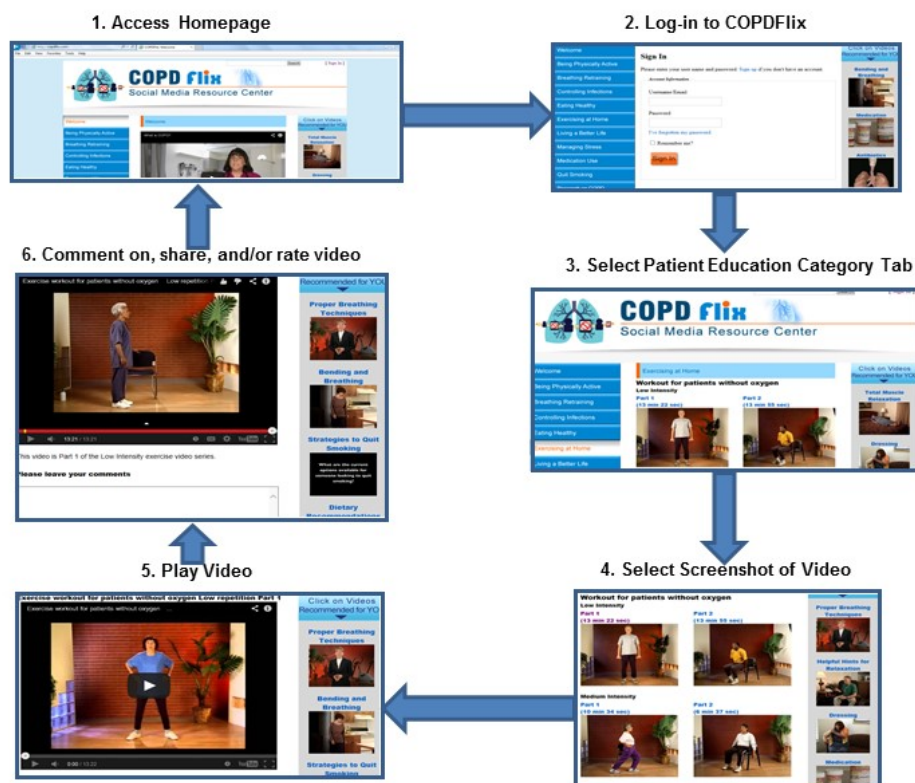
1. Access Homepage

COPD Flix
Social Media Resource Center

Welcome
Being Physically Active
Breathing Retraining
Controlling Infections
Eating Healthy

Click on Videos Recommended for You
Total Muscle Relaxation
Dressing

2. Log-in to COPDFlix

Welcome
Being Physically Active
Breathing Retraining
Controlling Infections
Eating Healthy
Exercising at Home
Living a Better Life
Managing Stress
Medication Use
Quit Smoking

Sign In
Please enter your user name and password. Sign up if you don't have an account.
Account Information
Username/Email
Password
I've forgotten my password
Remember me?
Sign in

Click on Videos Recommended for You
Bending and Breathing
Medication
Antibiotics

3. Select Patient Education Category Tab

COPD Flix
Social Media Resource Center

Welcome
Being Physically Active
Breathing Retraining
Controlling Infections
Eating Healthy
Exercising at Home
Living a Better Life

Exercising at Home
Workout for patients without oxygen
Low Intensity
Part 1
(13 min 22 sec)
Part 2
(13 min 55 sec)

Click on Videos Recommended for You
Total Muscle Relaxation
Dressing

4. Select Screenshot of Video

Workout for patients without oxygen
Low Intensity
Part 1
(13 min 22 sec)
Part 2
(13 min 55 sec)
Medium Intensity
Part 1
(10 min 34 sec)
Part 2
(8 min 37 sec)

Proper Breathing Techniques
Helpful Hints for Relaxation
Dressing
Medication

5. Play Video

Exercise workout for patients without oxygen Low repetition Part 1
Exercise workout for patients without oxygen ...
0:00 / 13:22

Click on Videos Recommended for YOU
Proper Breathing Techniques
Bending and Breathing
Strategies to Quit Smoking

6. Comment on, share, and/or rate video

Exercise workout for patients without oxygen Low repetition
13:21 / 13:21
This video is Part 1 of the Low Intensity exercise video series.
Please leave your comments

Recommended for YOU
Proper Breathing Techniques
Bending and Breathing
Strategies to Quit Smoking
What are the current options available for someone looking to quit smoking?
Dietary Recommendations